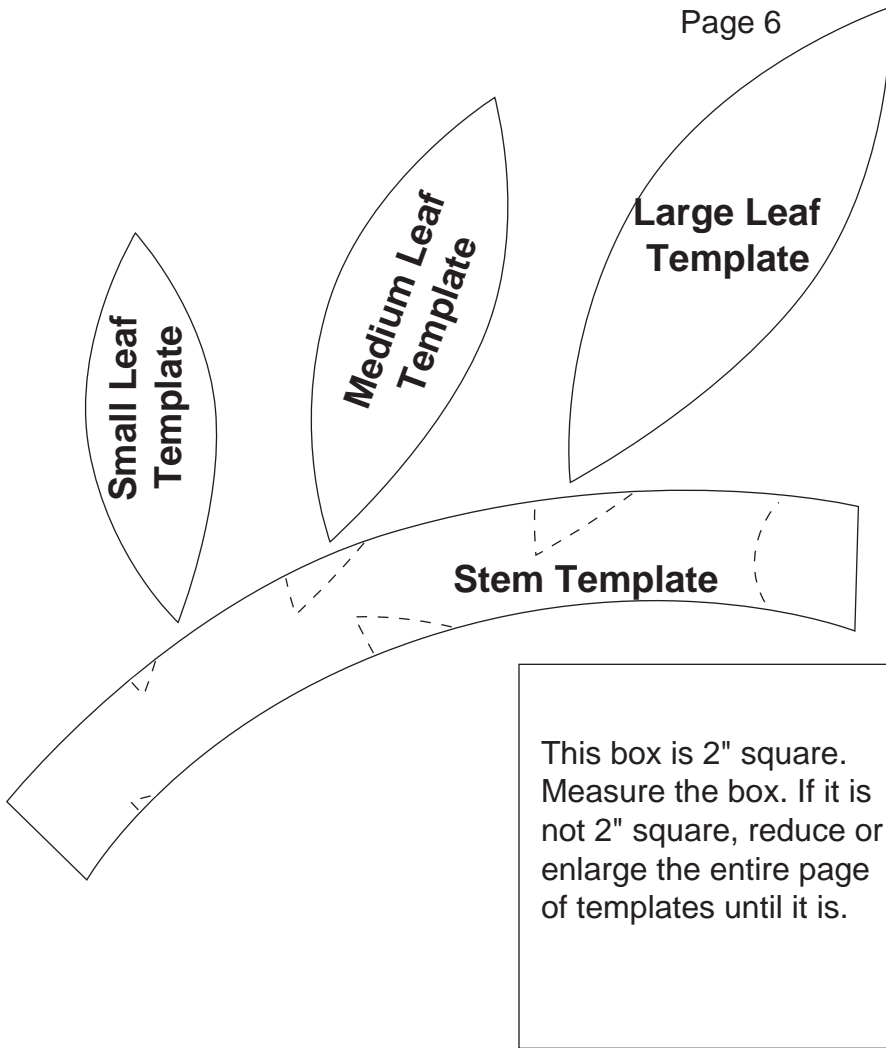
Page 6

Small Leaf Template

Medium Leaf Template

Large Leaf Template

Stem Template

This box is 2" square. Measure the box. If it is not 2" square, reduce or enlarge the entire page of templates until it is.